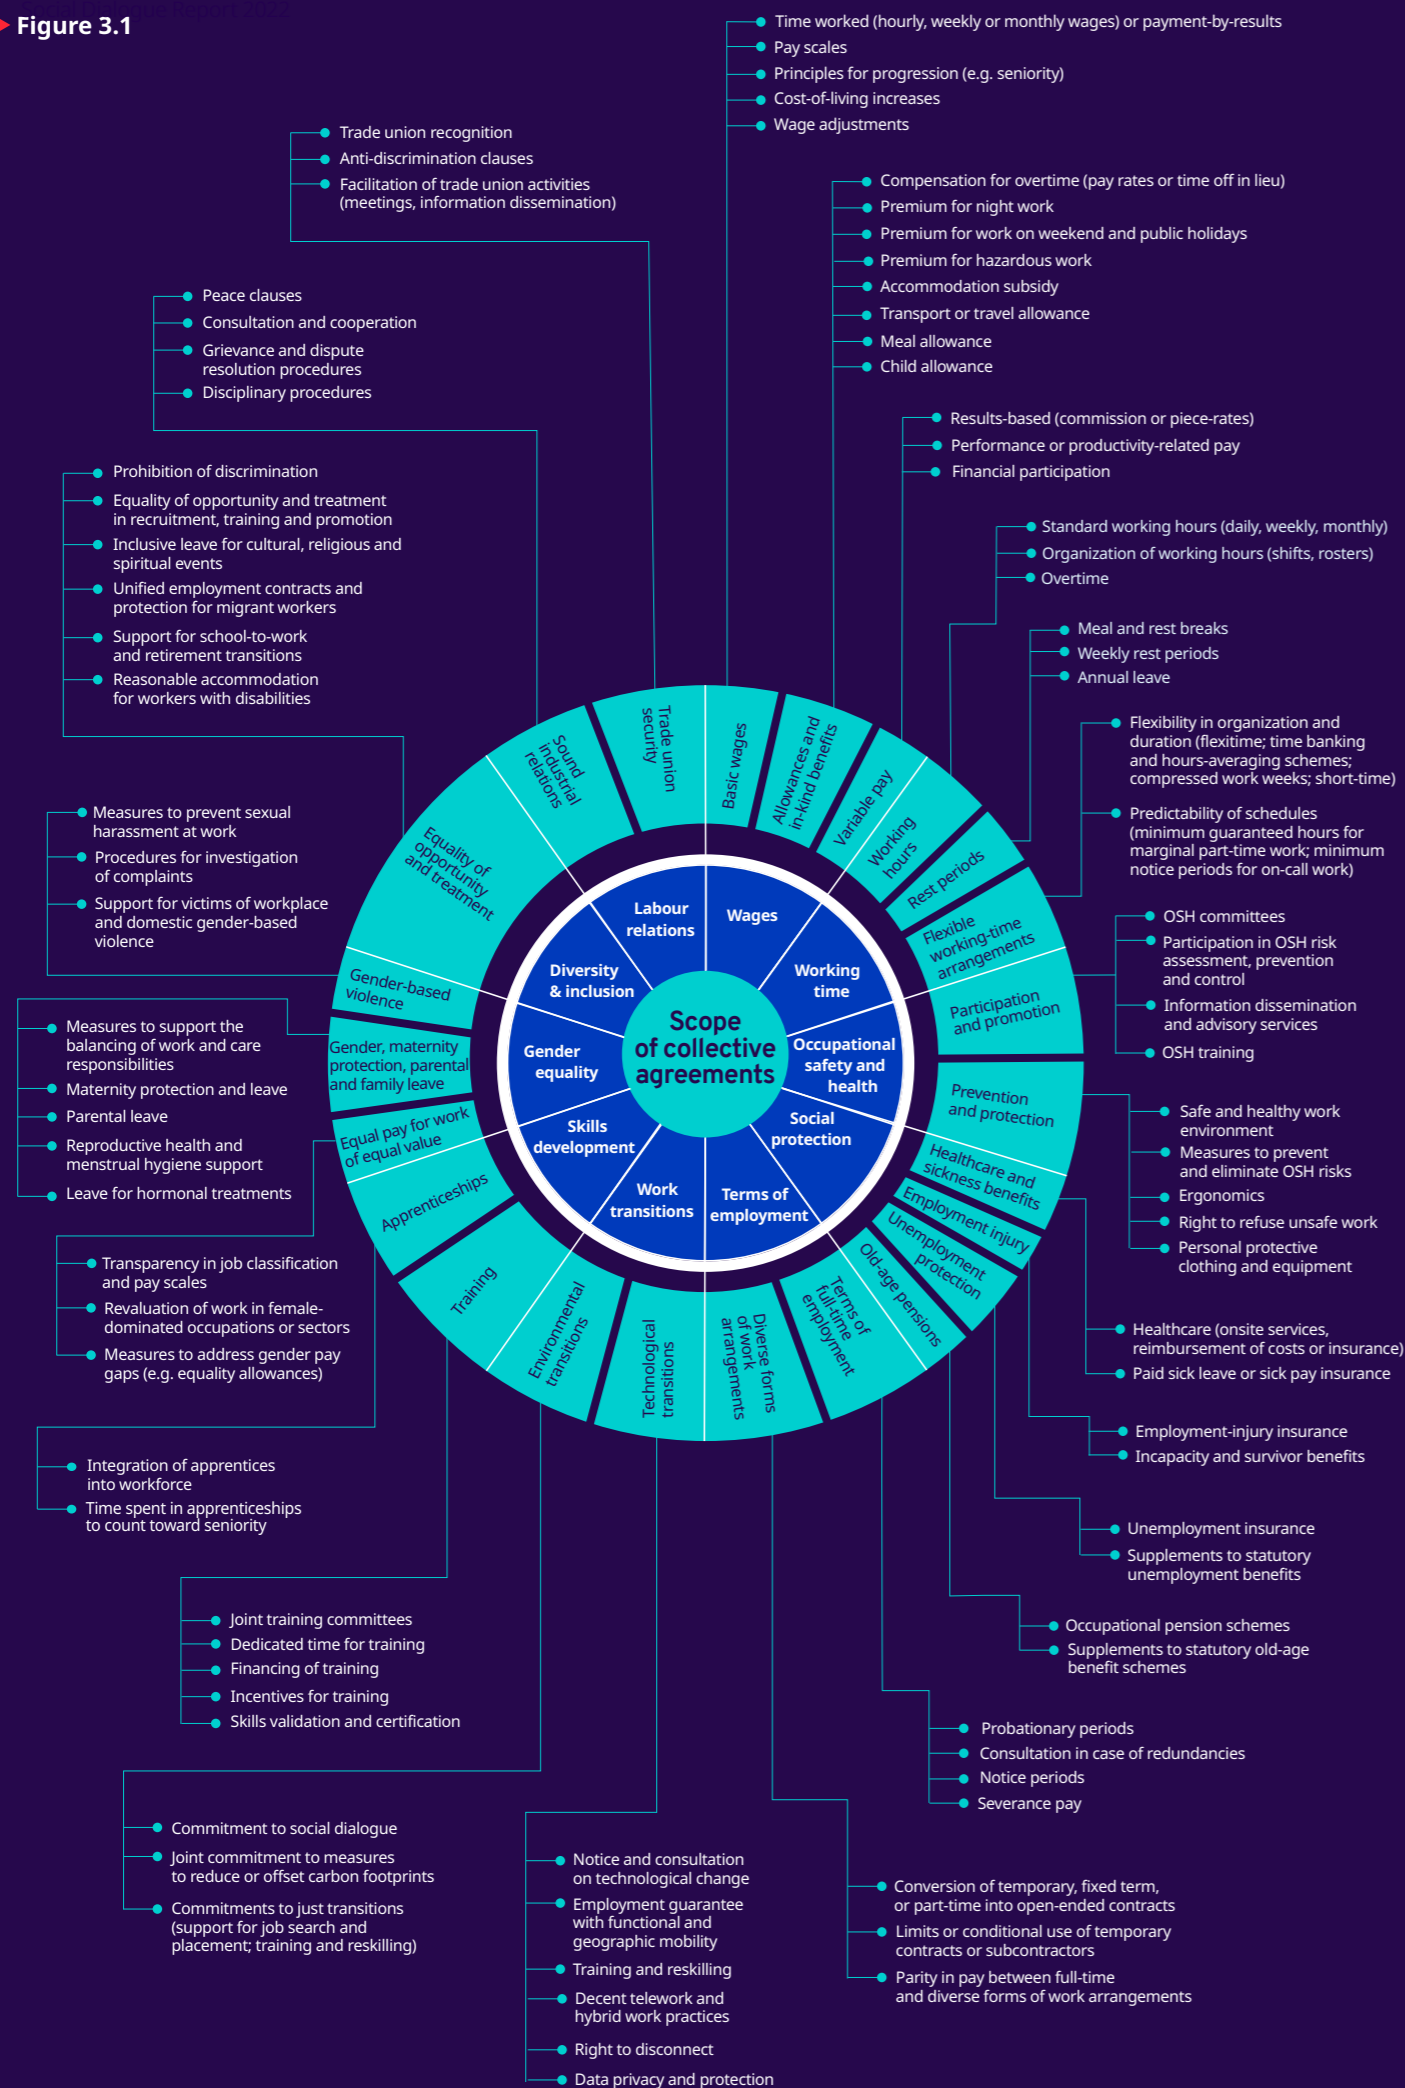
Figure 3.1

Scope of collective agreements

Labour relations
Wages
Working time
Occupational safety and health
Social protection
Terms of employment
Work transitions
Skills development
Gender equality
Diversity & inclusion

Basic wages
- Time worked (hourly, weekly or monthly wages) or payment-by-results
- Pay scales
- Principles for progression (e.g. seniority)
- Cost-of-living increases
- Wage adjustments

Allowances and in-kind benefits
- Compensation for overtime (pay rates or time off in lieu)
- Premium for night work
- Premium for work on weekend and public holidays
- Premium for hazardous work
- Accommodation subsidy
- Transport or travel allowance
- Meal allowance
- Child allowance

Variable pay
- Results-based (commission or piece-rates)
- Performance or productivity-related pay
- Financial participation

Working hours
- Standard working hours (daily, weekly, monthly)
- Organization of working hours (shifts, rosters)
- Overtime

Rest periods
- Meal and rest breaks
- Weekly rest periods
- Annual leave

Flexible working-time arrangements
- Flexibility in organization and duration (flexitime; time banking and hours-averaging schemes; compressed work weeks; short-time)
- Predictability of schedules (minimum guaranteed hours for marginal part-time work; minimum notice periods for on-call work)

Participation and promotion
- OSH committees
- Participation in OSH risk assessment, prevention and control
- Information dissemination and advisory services
- OSH training

Prevention and protection
- Safe and healthy work environment
- Measures to prevent and eliminate OSH risks
- Ergonomics
- Right to refuse unsafe work
- Personal protective clothing and equipment

Healthcare and sickness benefits
- Healthcare (onsite services, reimbursement of costs or insurance)
- Paid sick leave or sick pay insurance

Employment injury
- Employment-injury insurance
- Incapacity and survivor benefits

Unemployment protection
- Unemployment insurance
- Supplements to statutory unemployment benefits

Old-age pensions
- Occupational pension schemes
- Supplements to statutory old-age benefit schemes

Terms of full-time employment
- Probationary periods
- Consultation in case of redundancies
- Notice periods
- Severance pay

Diverse forms of work arrangements
- Conversion of temporary, fixed term, or part-time into open-ended contracts
- Limits or conditional use of temporary contracts or subcontractors
- Parity in pay between full-time and diverse forms of work arrangements

Technological transitions
- Notice and consultation on technological change
- Employment guarantee with functional and geographic mobility
- Training and reskilling
- Decent telework and hybrid work practices
- Right to disconnect
- Data privacy and protection

Environmental transitions
- Commitment to social dialogue
- Joint commitment to measures to reduce or offset carbon footprints
- Commitments to just transitions (support for job search and placement; training and reskilling)

Training
- Joint training committees
- Dedicated time for training
- Financing of training
- Incentives for training
- Skills validation and certification

Apprenticeships
- Integration of apprentices into workforce
- Time spent in apprenticeships to count toward seniority

Equal pay for work of equal value
- Transparency in job classification and pay scales
- Revaluation of work in female-dominated occupations or sectors
- Measures to address gender pay gaps (e.g. equality allowances)

Gender, maternity protection, parental and family leave
- Measures to support the balancing of work and care responsibilities
- Maternity protection and leave
- Parental leave
- Reproductive health and menstrual hygiene support
- Leave for hormonal treatments

Gender-based violence
- Measures to prevent sexual harassment at work
- Procedures for investigation of complaints
- Support for victims of workplace and domestic gender-based violence

Equality of opportunity and treatment
- Prohibition of discrimination
- Equality of opportunity and treatment in recruitment, training and promotion
- Inclusive leave for cultural, religious and spiritual events
- Unified employment contracts and protection for migrant workers
- Support for school-to-work and retirement transitions
- Reasonable accommodation for workers with disabilities

Sound industrial relations
- Peace clauses
- Consultation and cooperation
- Grievance and dispute resolution procedures
- Disciplinary procedures

Trade union security
- Trade union recognition
- Anti-discrimination clauses
- Facilitation of trade union activities (meetings, information dissemination)